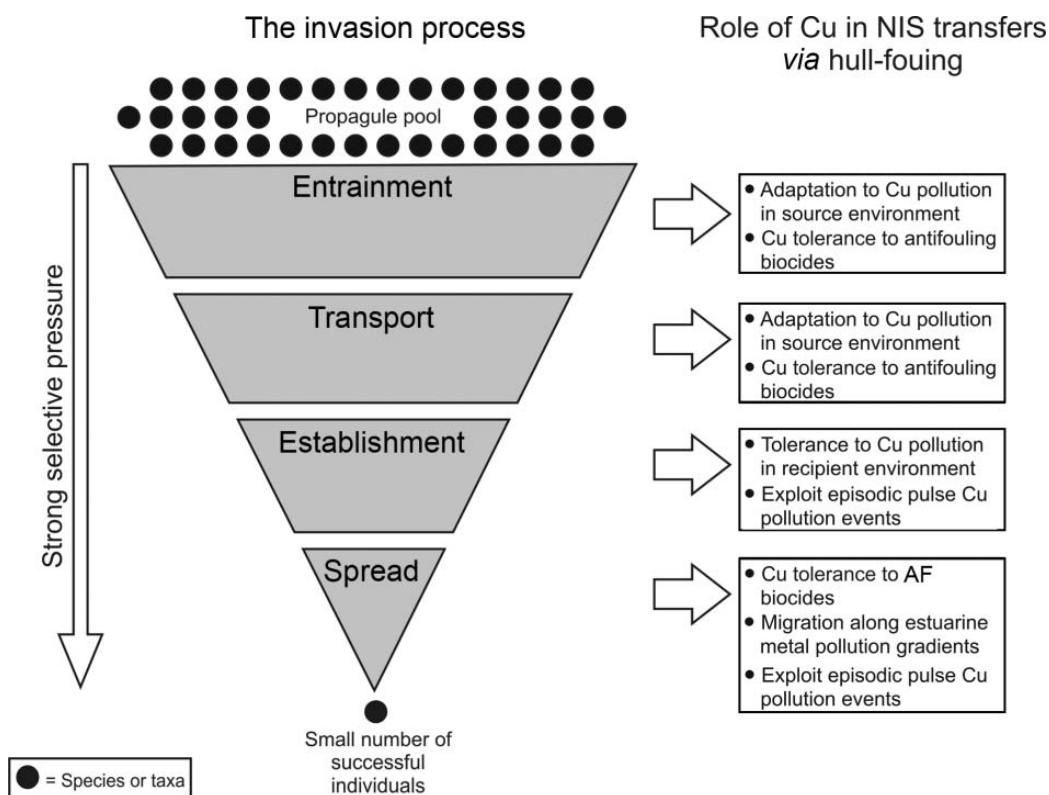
The invasion process

Role of Cu in NIS transfers *via* hull-fouing

Propagule pool

Strong selective pressure

Entrainment

• Adaptation to Cu pollution in source environment
• Cu tolerance to antifouling biocides

Transport

• Adaptation to Cu pollution in source environment
• Cu tolerance to antifouling biocides

Establishment

• Tolerance to Cu pollution in recipient environment
• Exploit episodic pulse Cu pollution events

Spread

• Cu tolerance to AF biocides
• Migration along estuarine metal pollution gradients
• Exploit episodic pulse Cu pollution events

Small number of successful individuals

= Species or taxa